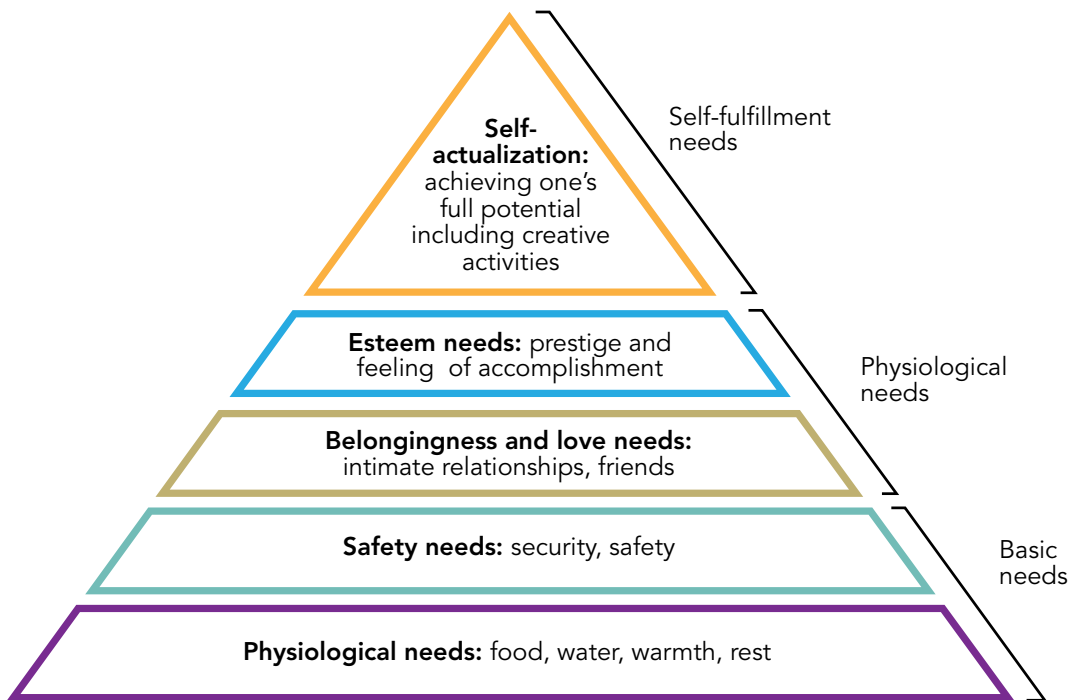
Self-actualization: achieving one's full potential including creative activities

Self-fulfillment needs

Esteem needs: prestige and feeling of accomplishment

Belongingness and love needs: intimate relationships, friends

Physiological needs

Safety needs: security, safety

Basic needs

Physiological needs: food, water, warmth, rest